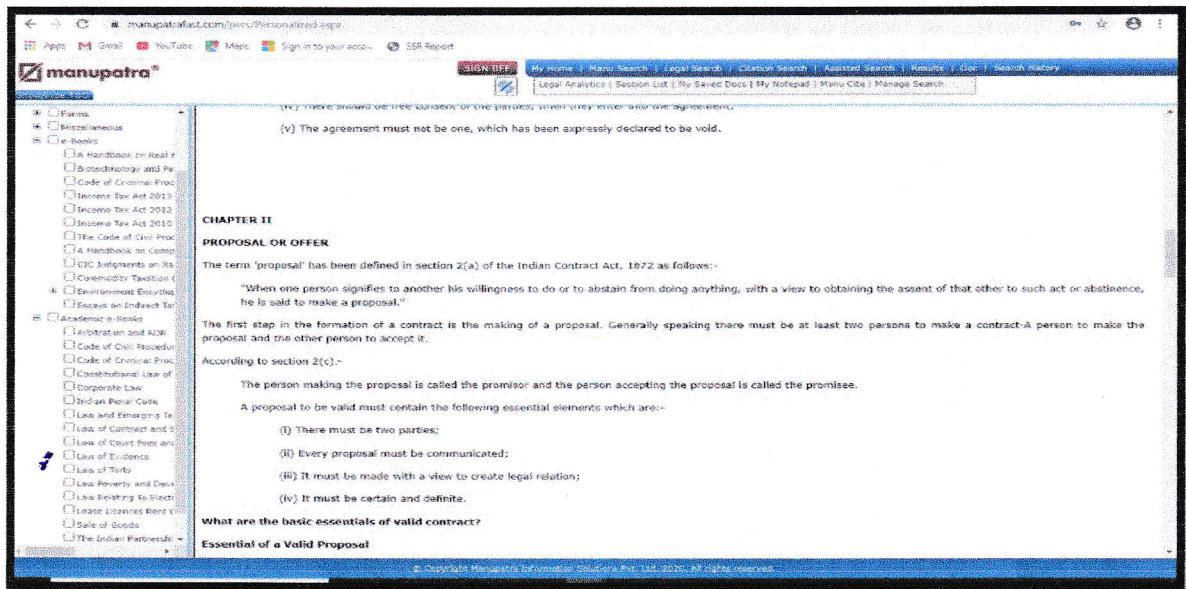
manupatrafast.com/pers/Personalized.aspx

Apps Gmail YouTube Maps Sign in to your acco... SSR Report

manupatra®

SIGN OFF

My Home | Manu Search | Legal Search | Custom Search | Assisted Search | Results | Doc | Search History

Legal Analytics | Session List | My Saved Docs | My Notepad | Manu Cite | Manage Search

Forms
Miscellaneous
e-Books
A Handbook on Real E
Biotechnology and Pa
Code of Criminal Proc
Income Tax Act 2013
Income Tax Act 2012
Income Tax Act 2010
The Code of Civil Proc
A Handbook on Comp
CIC Judgments on Ri
Commodity Taxation
Environment Encyclo
Essays on Indirect Ta
Academic e-Books
Arbitration and ADR
Code of Civil Procedur
Code of Criminal Proc
Constitutional Law of
Corporate Law
Indian Penal Code
Law and Emerging Te
Law of Contract and S
Law of Court Fees an
Law of Evidence
Law of Torts
Law Poverty and Deve
Law Relating to Electi
Lease Licences Rent
Sale of Goods
The Indian Partnershi

(iv) There should be free consent of the parties, when they enter into the agreement;

(v) The agreement must not be one, which has been expressly declared to be void.

CHAPTER II

PROPOSAL OR OFFER

The term 'proposal' has been defined in section 2(a) of the Indian Contract Act, 1872 as follows:-

"When one person signifies to another his willingness to do or to abstain from doing anything, with a view to obtaining the assent of that other to such act or abstinence, he is said to make a proposal."

The first step in the formation of a contract is the making of a proposal. Generally speaking there must be at least two persons to make a contract-A person to make the proposal and the other person to accept it.

According to section 2(c).-

The person making the proposal is called the promisor and the person accepting the proposal is called the promisee.

A proposal to be valid must contain the following essential elements which are:-

(i) There must be two parties;

(ii) Every proposal must be communicated;

(iii) It must be made with a view to create legal relation;

(iv) It must be certain and definite.

What are the basic essentials of valid contract?

Essential of a Valid Proposal

© Copyright Manupatra Information Solutions Pvt. Ltd. 2020. All rights reserved.